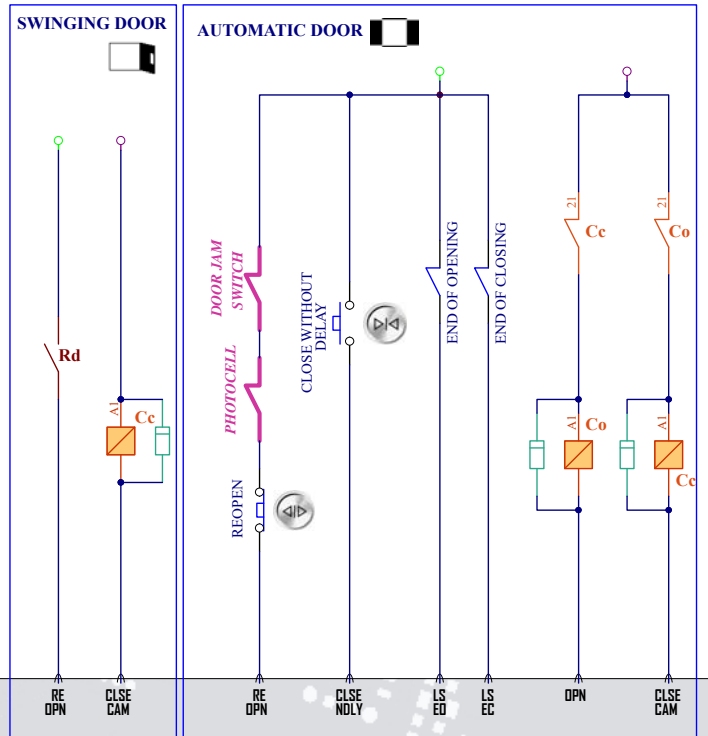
SWINGING DOOR

AUTOMATIC DOOR

Rd

A1

Cc

DOOR JAM SWITCH

PHOTOCELL

REOPEN

CLOSE WITHOUT DELAY

END OF OPENING

END OF CLOSING

21

Cc

21

Co

A1

Co

A1

Cc

RE OPN

CLSE CAM

RE OPN

CLSE NDLY

LS EO

LS EC

OPN

CLSE CAM